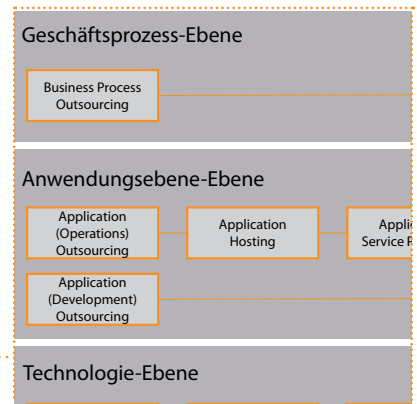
Geschäftsprozess-Ebene

Business Process Outsourcing

Anwendungsebene-Ebene

Application (Operations) Outsourcing

Application Hosting

Applic Service P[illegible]

Application (Development) Outsourcing

Technologie-Ebene